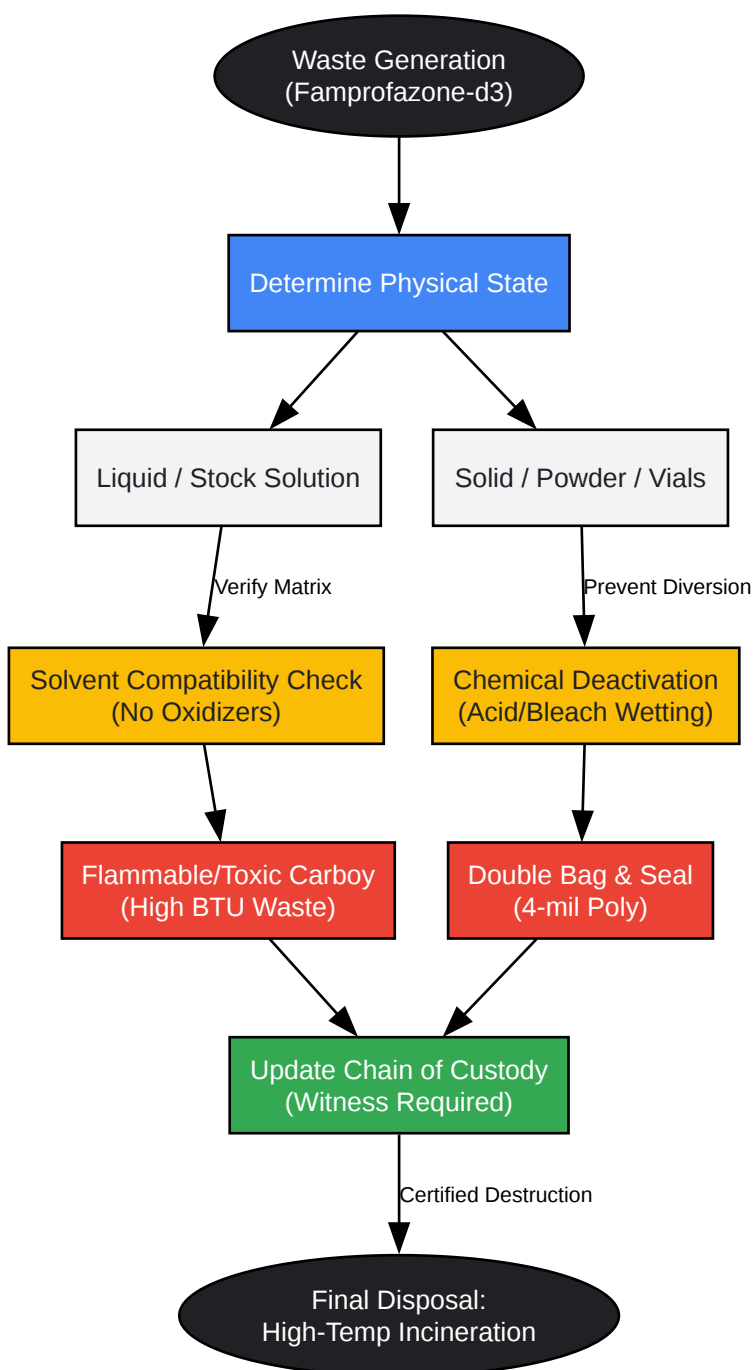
Waste Generation
(Famprofazone-d3)

Determine Physical State

Liquid / Stock Solution

Solid / Powder / Vials

Verify Matrix

Prevent Diversion

Solvent Compatibility Check
(No Oxidizers)

Chemical Deactivation
(Acid/Bleach Wetting)

Flammable/Toxic Carboy
(High BTU Waste)

Double Bag & Seal
(4-mil Poly)

Update Chain of Custody
(Witness Required)

Certified Destruction

Final Disposal:
High-Temp Incineration